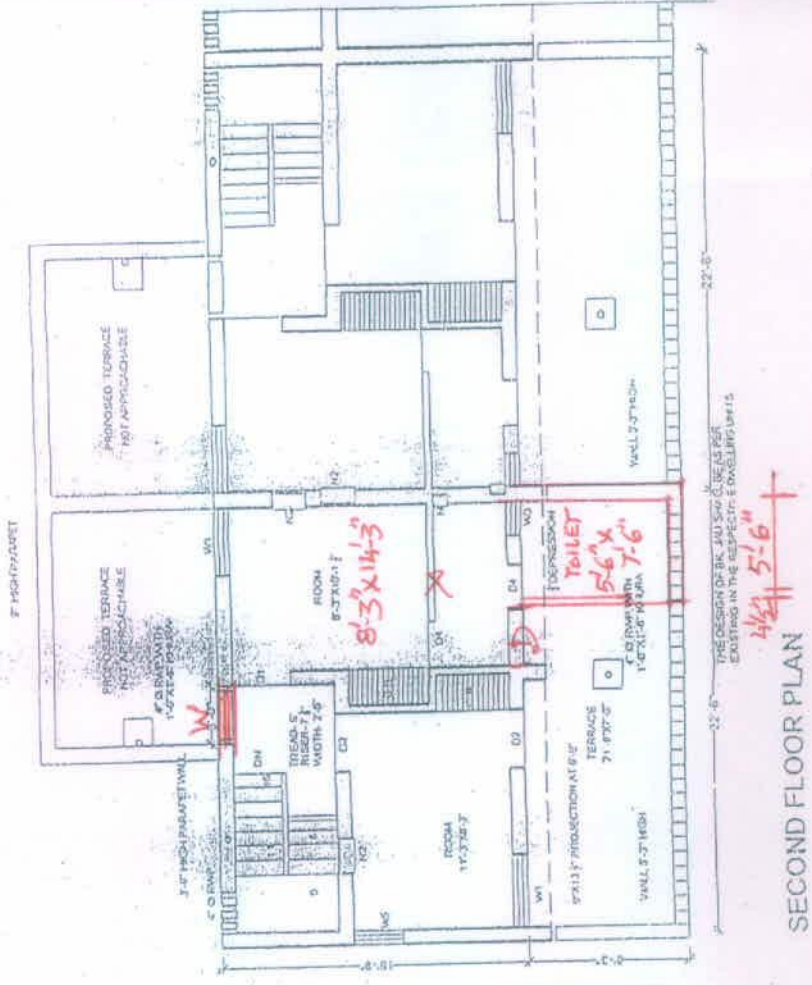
SECOND FLOOR PLAN

THE DESIGN OF BK. AND SHOCASE AS PER EXISTING IN THE RESPECTIVE DWELLING UNITS

PROPOSED TERRACE NOT APPROACHABLE

PROPOSED TERRACE NOT APPROACHABLE

5' HIGH PARAPET

3'-6" HIGH PARAPET WALL

ROOM
8'-3"X14'-3"

$8'3" \times 14'1\frac{1}{2}"$

X

TREAD-9"
RISER-7"
WIDTH-2'6"

ROOM
11'-3"X8'-3"

TERRACE
71'-6"X7'-0"

5'X13' PROJECTION AT 9'-0"

WALL 5'-3" HIGH

WALL 5'-3" HIGH

DEPRESSION

TOILET
$5'-6" \times 7'-6"$

$4'\frac{1}{2}"$ $5'-6"$

W

D

D1

D2

D4

W1

WD

KS

4" Ø RWP WITH 1'-6"X1'-6" KURA

4" Ø RWP WITH 1'-6"X1'-6" KURA

4" Ø RWP

22'-6"

22'-6"

18'-6"

7'-0"